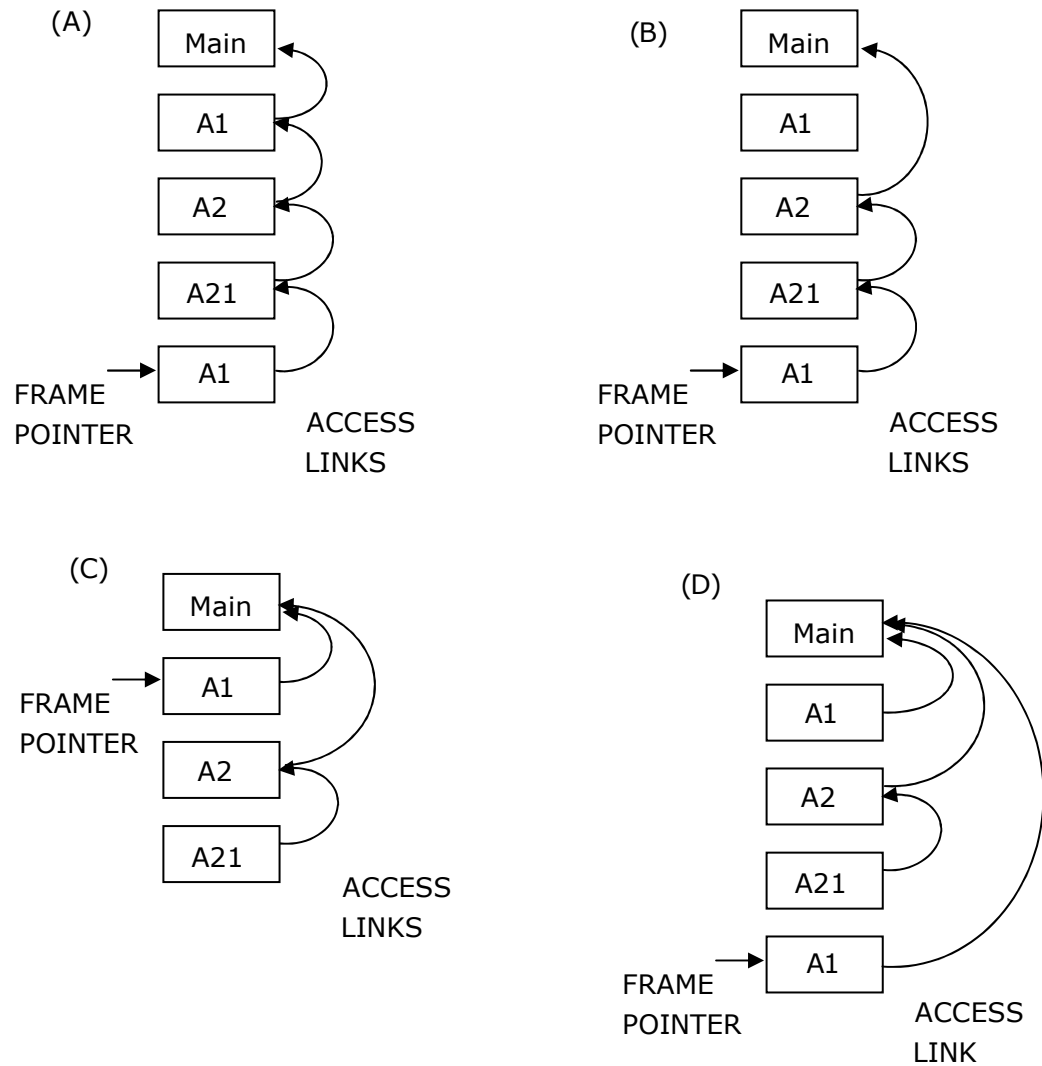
(A)

Main

A1

A2

A21

A1

FRAME POINTER

ACCESS LINKS

(B)

Main

A1

A2

A21

A1

FRAME POINTER

ACCESS LINKS

(C)

Main

A1

FRAME POINTER

A2

A21

ACCESS LINKS

(D)

Main

A1

A2

A21

A1

FRAME POINTER

ACCESS LINK